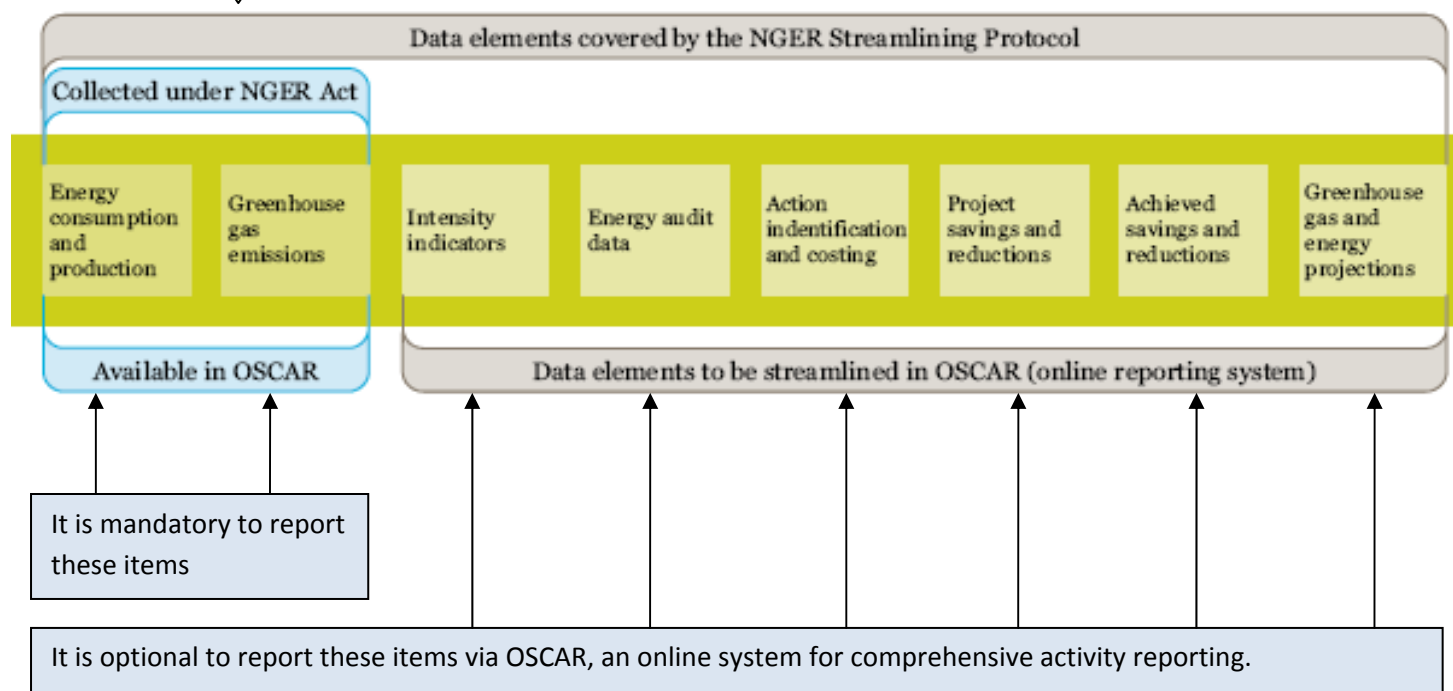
Data elements covered by the NGER Streamlining Protocol

Collected under NGER Act

Energy consumption and production

Greenhouse gas emissions

Intensity indicators

Energy audit data

Action indentification and costing

Project savings and reductions

Achieved savings and reductions

Greenhouse gas and energy projections

Available in OSCAR

Data elements to be streamlined in OSCAR (online reporting system)

It is mandatory to report these items

It is optional to report these items via OSCAR, an online system for comprehensive activity reporting.